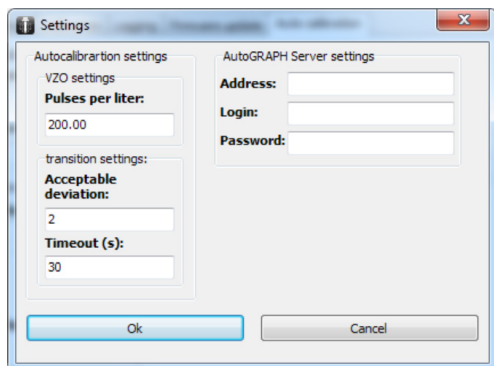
Settings

Autocalibrartion settings

VZO settings

Pulses per liter:

200.00

transition settings:

Acceptable deviation:

2

Timeout (s):

30

AutoGRAPH Server settings

Address:

Login:

Password:

Ok

Cancel